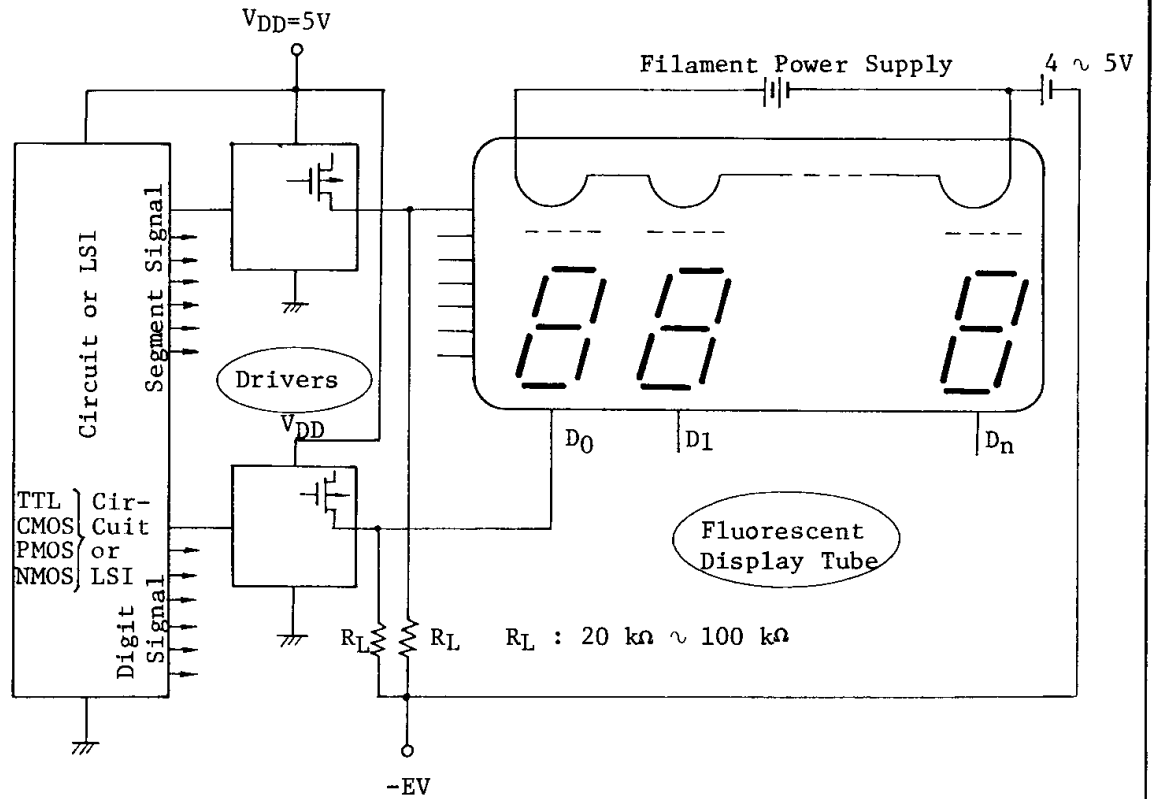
$V_{DD}$=5V

Filament Power Supply

4 $\sim$ 5V

Circuit or LSI

Segment Signal

Drivers

$V_{DD}$

$D_0$

$D_1$

$D_n$

TTL
CMOS
PMOS
NMOS

Cir-
cuit
or
LSI

Fluorescent Display Tube

Digit Signal

$R_L$

$R_L$

$R_L$ : 20 k$\Omega$ $\sim$ 100 k$\Omega$

-EV